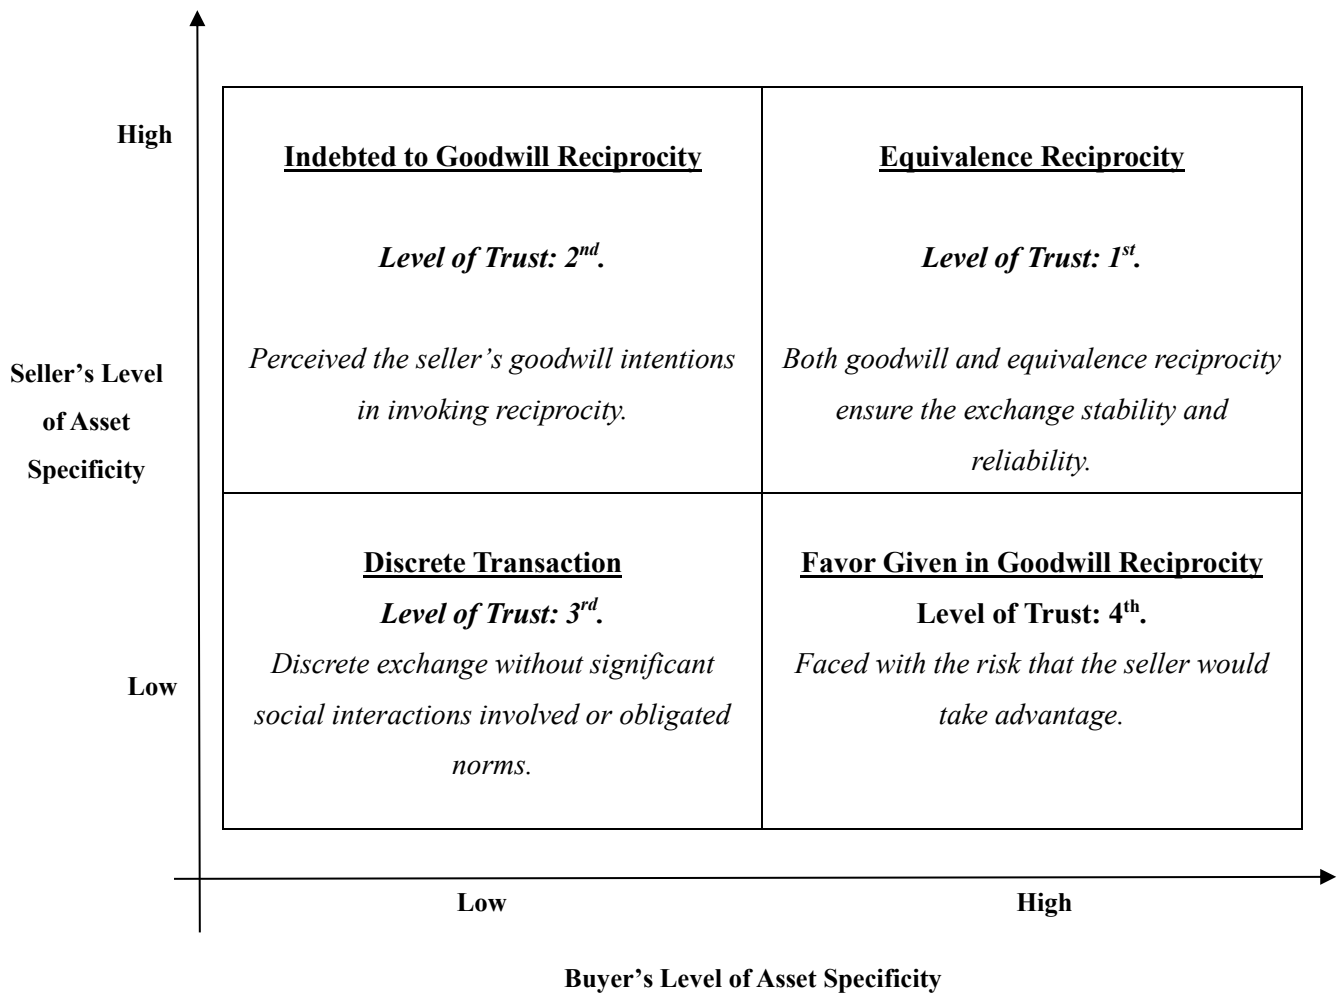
High

Seller's Level of Asset Specificity

Low

| Indebted to Goodwill Reciprocity<br><br>Level of Trust: $2^{nd}$.<br><br>Perceived the seller's goodwill intentions in invoking reciprocity. | Equivalence Reciprocity<br><br>Level of Trust: $1^{st}$.<br><br>Both goodwill and equivalence reciprocity ensure the exchange stability and reliability. |
|---|---|
| Discrete Transaction<br>Level of Trust: $3^{rd}$.<br>Discrete exchange without significant social interactions involved or obligated norms. | Favor Given in Goodwill Reciprocity<br>Level of Trust: $4^{th}$.<br>Faced with the risk that the seller would take advantage. |

Low

High

Buyer's Level of Asset Specificity